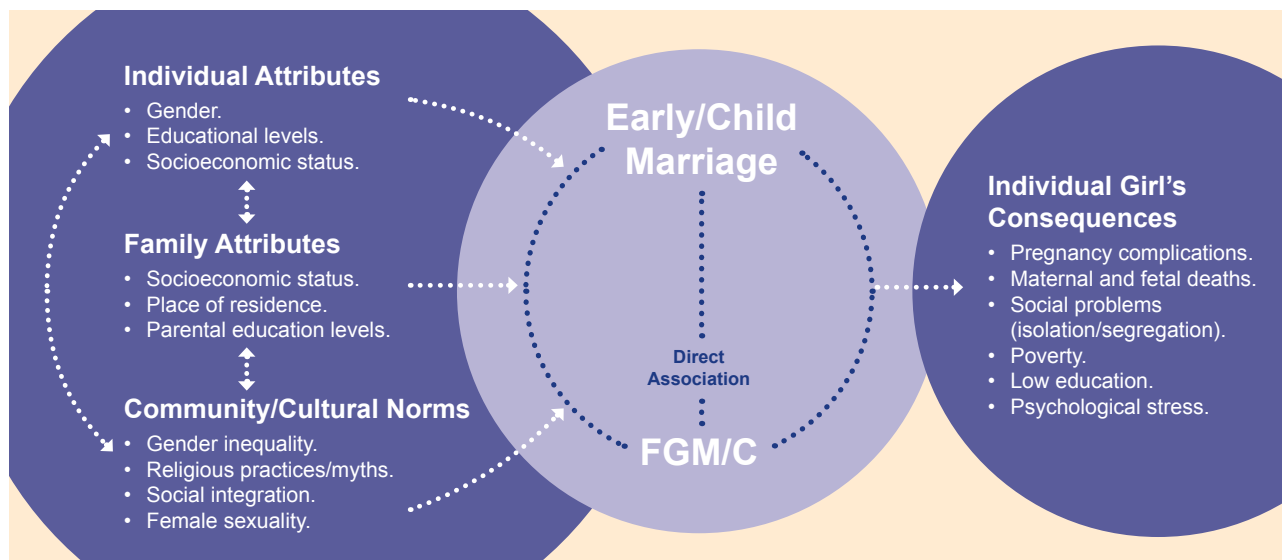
Individual Attributes
• Gender.
• Educational levels.
• Socioeconomic status.

Family Attributes
• Socioeconomic status.
• Place of residence.
• Parental education levels.

Community/Cultural Norms
• Gender inequality.
• Religious practices/myths.
• Social integration.
• Female sexuality.

Early/Child Marriage

Direct Association

FGM/C

Individual Girl's Consequences
• Pregnancy complications.
• Maternal and fetal deaths.
• Social problems (isolation/segregation).
• Poverty.
• Low education.
• Psychological stress.